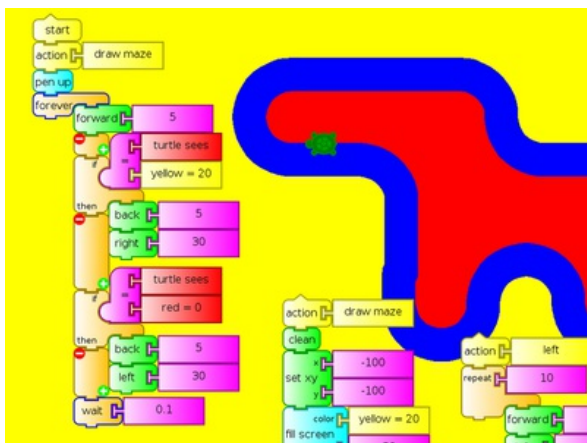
start
action
draw maze
pen up
forever
forward
5
if
=
turtle sees
yellow = 20
then
back
5
right
30
if
=
turtle sees
red = 0
then
back
5
left
30
wait
0.1

action
draw maze
clean
set xy
x
-100
y
-100
fill screen
color
yellow = 20

action
left
repeat
10
forward